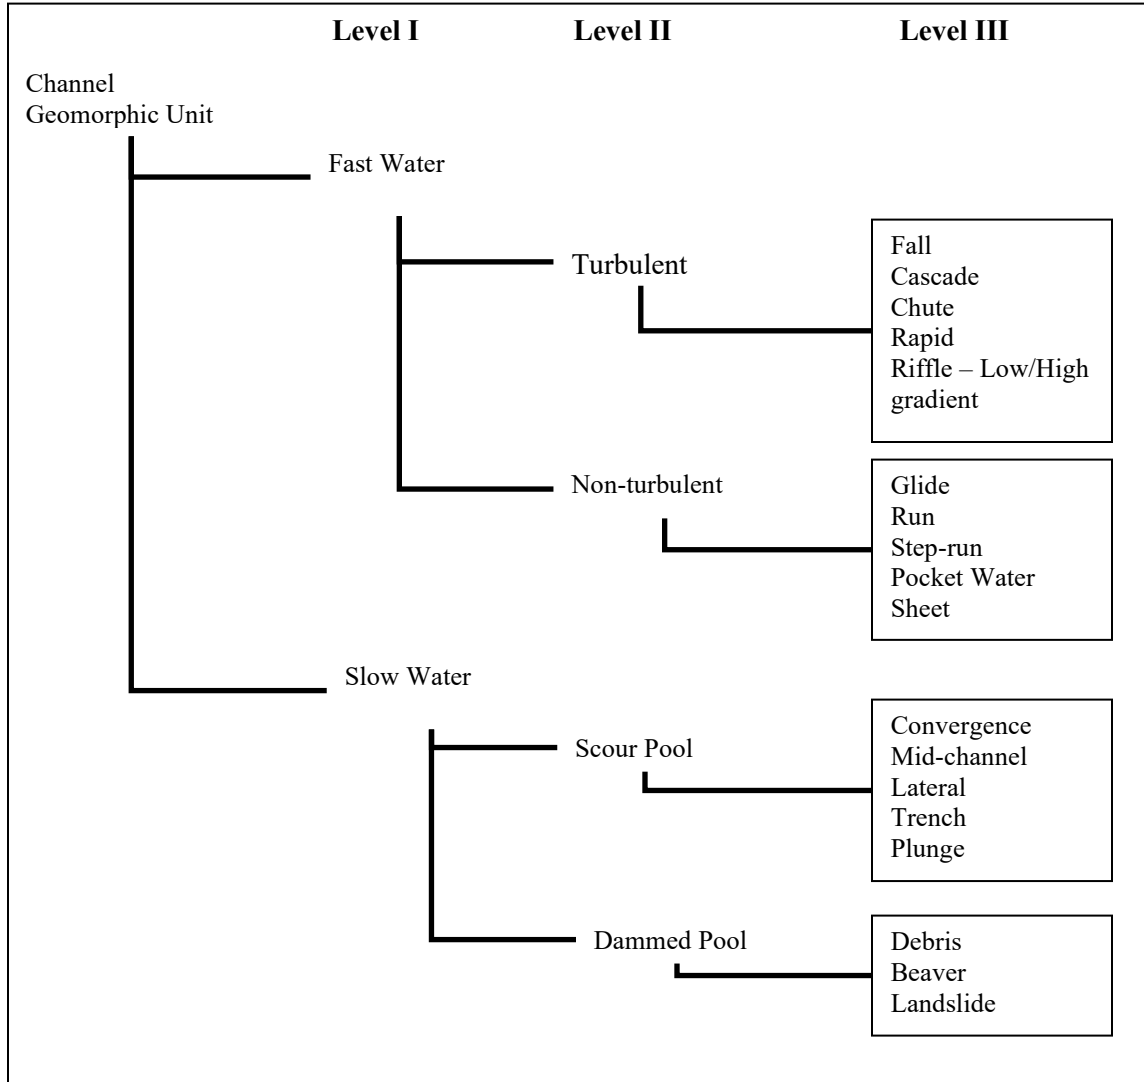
Level I Level II Level III

Channel
Geomorphic Unit

Fast Water

Turbulent

Fall
Cascade
Chute
Rapid
Riffle – Low/High gradient

Non-turbulent

Glide
Run
Step-run
Pocket Water
Sheet

Slow Water

Scour Pool

Convergence
Mid-channel
Lateral
Trench
Plunge

Dammed Pool

Debris
Beaver
Landslide